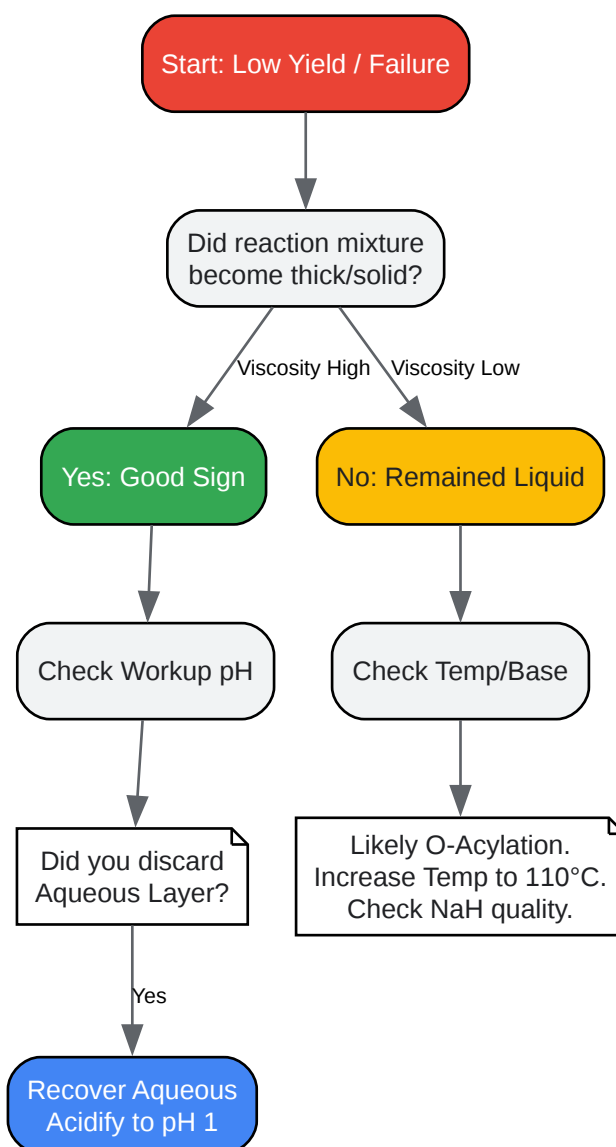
Start: Low Yield / Failure

Did reaction mixture become thick/solid?

Viscosity High

Viscosity Low

Yes: Good Sign

No: Remained Liquid

Check Workup pH

Check Temp/Base

Did you discard Aqueous Layer?

Likely O-Acylation. Increase Temp to 110°C. Check NaH quality.

Yes

Recover Aqueous Acidify to pH 1